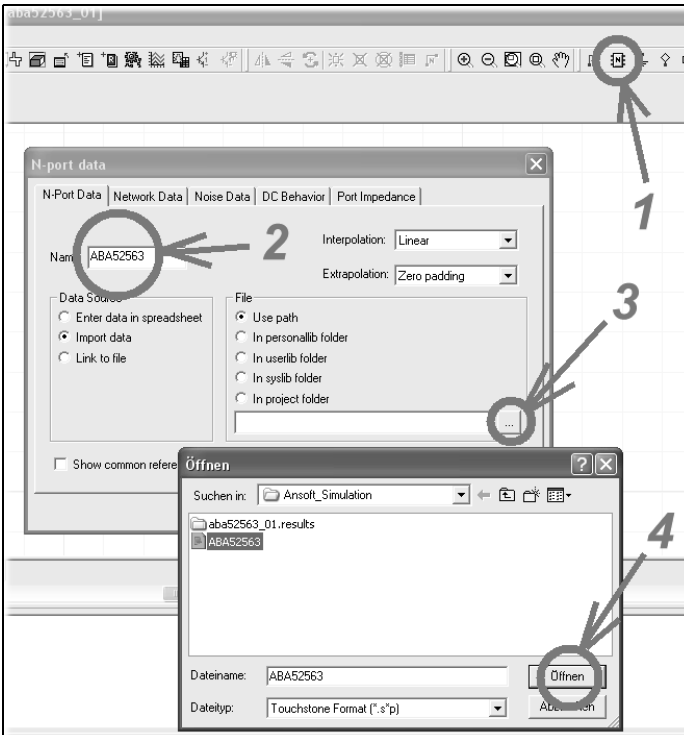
aba52563_01]

N-port data

N-Port Data | Network Data | Noise Data | DC Behavior | Port Impedance

Nam ABA52563

2

Interpolation: Linear

Extrapolation: Zero padding

1

Data Source
Enter data in spreadsheet
Import data
Link to file

File
Use path
In personallib folder
In userlib folder
In syslib folder
In project folder

3

...

Show common refere

Öffnen

Suchen in: Ansoft_Simulation

aba52563_01.results
ABA52563

4

Dateiname: ABA52563

Öffnen

Dateityp: Touchstone Format (*.s*p)

Ab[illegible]chen